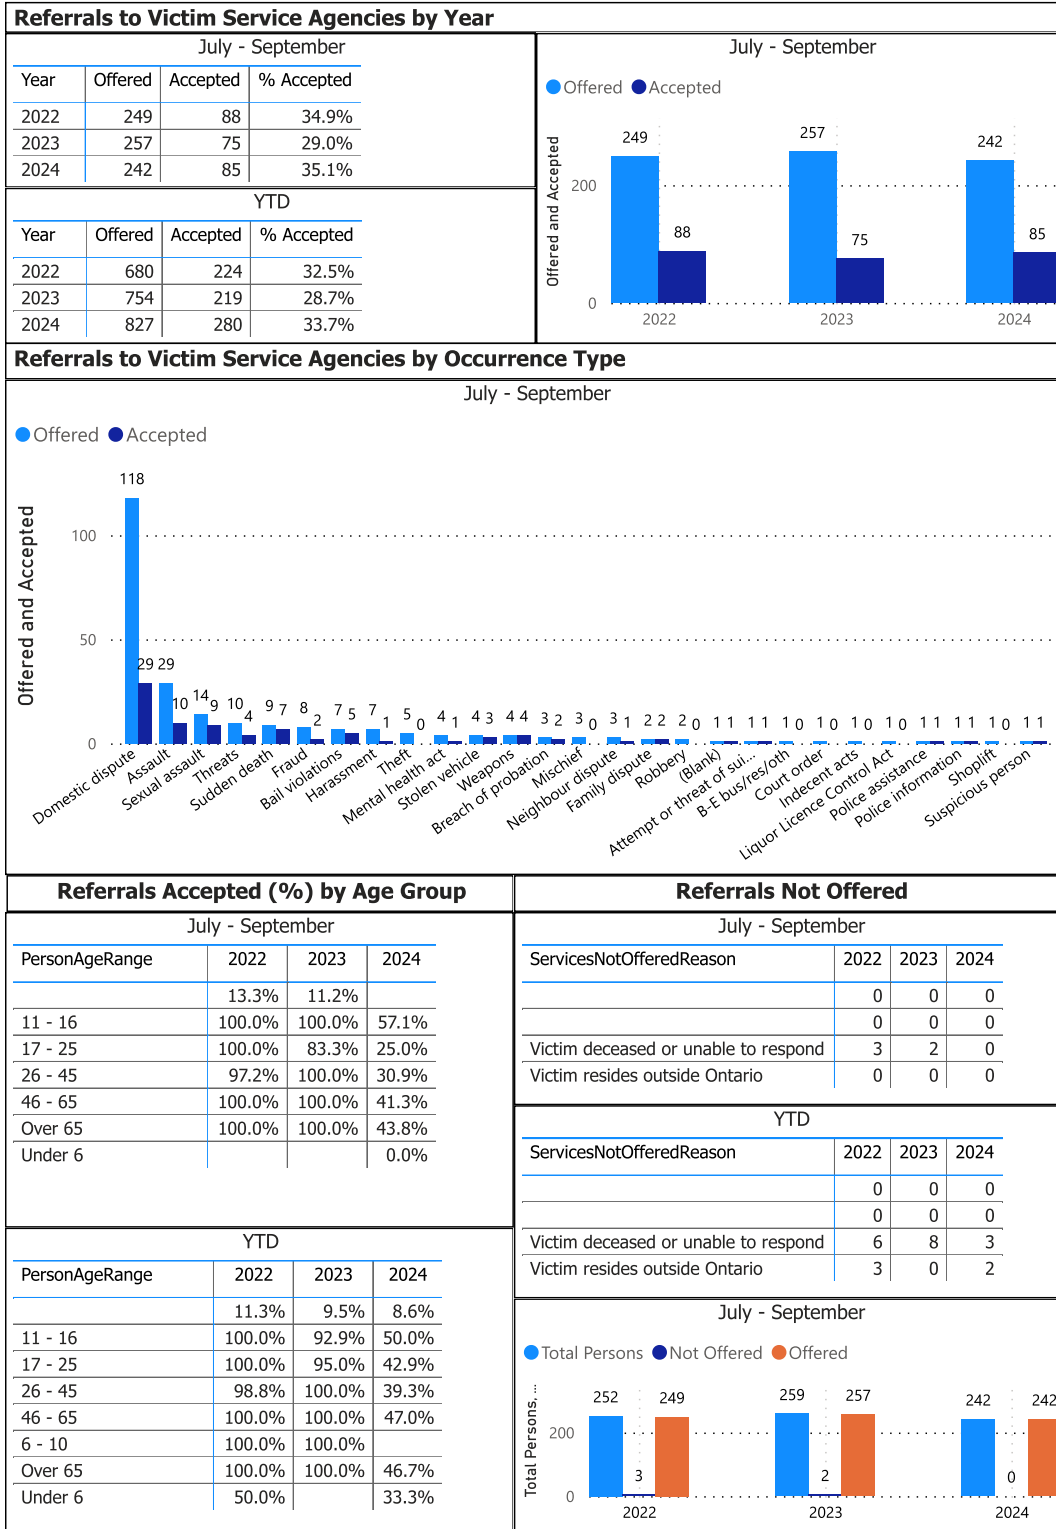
Referrals to Victim Service Agencies by Year

July - September

| Year | Offered | Accepted | % Accepted |
|---|---|---|---|
| 2022 | 249 | 88 | 34.9% |
| 2023 | 257 | 75 | 29.0% |
| 2024 | 242 | 85 | 35.1% |

YTD

| Year | Offered | Accepted | % Accepted |
|---|---|---|---|
| 2022 | 680 | 224 | 32.5% |
| 2023 | 754 | 219 | 28.7% |
| 2024 | 827 | 280 | 33.7% |

July - September

Offered Accepted

Offered and Accepted

200
0
249 88 257 75 242 85
2022 2023 2024

Referrals to Victim Service Agencies by Occurrence Type

July - September

Offered Accepted

Offered and Accepted

100
50
0

118 29 29 10 14 9 10 4 9 7 8 2 7 5 7 1 5 0 4 1 4 3 4 4 3 2 3 0 3 1 2 2 2 0 1 1 1 1 1 0 1 0 1 0 1 0 1 1 1 1 1 0 1 1

Domestic dispute Assault Sexual assault Threats Sudden death Fraud Bail violations Harassment Theft Mental health act Stolen vehicle Weapons Breach of probation Mischief Neighbour dispute Family dispute Robbery (Blank) Attempt or threat of sui... B-E bus/res/oth Court order Indecent acts Liquor Licence Control Act Police assistance Police information Shoplift Suspicious person

Referrals Accepted (%) by Age Group

July - September

| PersonAgeRange | 2022 | 2023 | 2024 |
|---|---|---|---|
| | 13.3% | 11.2% | |
| 11 - 16 | 100.0% | 100.0% | 57.1% |
| 17 - 25 | 100.0% | 83.3% | 25.0% |
| 26 - 45 | 97.2% | 100.0% | 30.9% |
| 46 - 65 | 100.0% | 100.0% | 41.3% |
| Over 65 | 100.0% | 100.0% | 43.8% |
| Under 6 | | | 0.0% |

YTD

| PersonAgeRange | 2022 | 2023 | 2024 |
|---|---|---|---|
| | 11.3% | 9.5% | 8.6% |
| 11 - 16 | 100.0% | 92.9% | 50.0% |
| 17 - 25 | 100.0% | 95.0% | 42.9% |
| 26 - 45 | 98.8% | 100.0% | 39.3% |
| 46 - 65 | 100.0% | 100.0% | 47.0% |
| 6 - 10 | 100.0% | 100.0% | |
| Over 65 | 100.0% | 100.0% | 46.7% |
| Under 6 | 50.0% | | 33.3% |

Referrals Not Offered

July - September

| ServicesNotOfferedReason | 2022 | 2023 | 2024 |
|---|---|---|---|
| | 0 | 0 | 0 |
| | 0 | 0 | 0 |
| Victim deceased or unable to respond | 3 | 2 | 0 |
| Victim resides outside Ontario | 0 | 0 | 0 |

YTD

| ServicesNotOfferedReason | 2022 | 2023 | 2024 |
|---|---|---|---|
| | 0 | 0 | 0 |
| | 0 | 0 | 0 |
| Victim deceased or unable to respond | 6 | 8 | 3 |
| Victim resides outside Ontario | 3 | 0 | 2 |

July - September

Total Persons Not Offered Offered

Total Persons, ...

200
0
252 3 249 259 2 257 242 0 242
2022 2023 2024